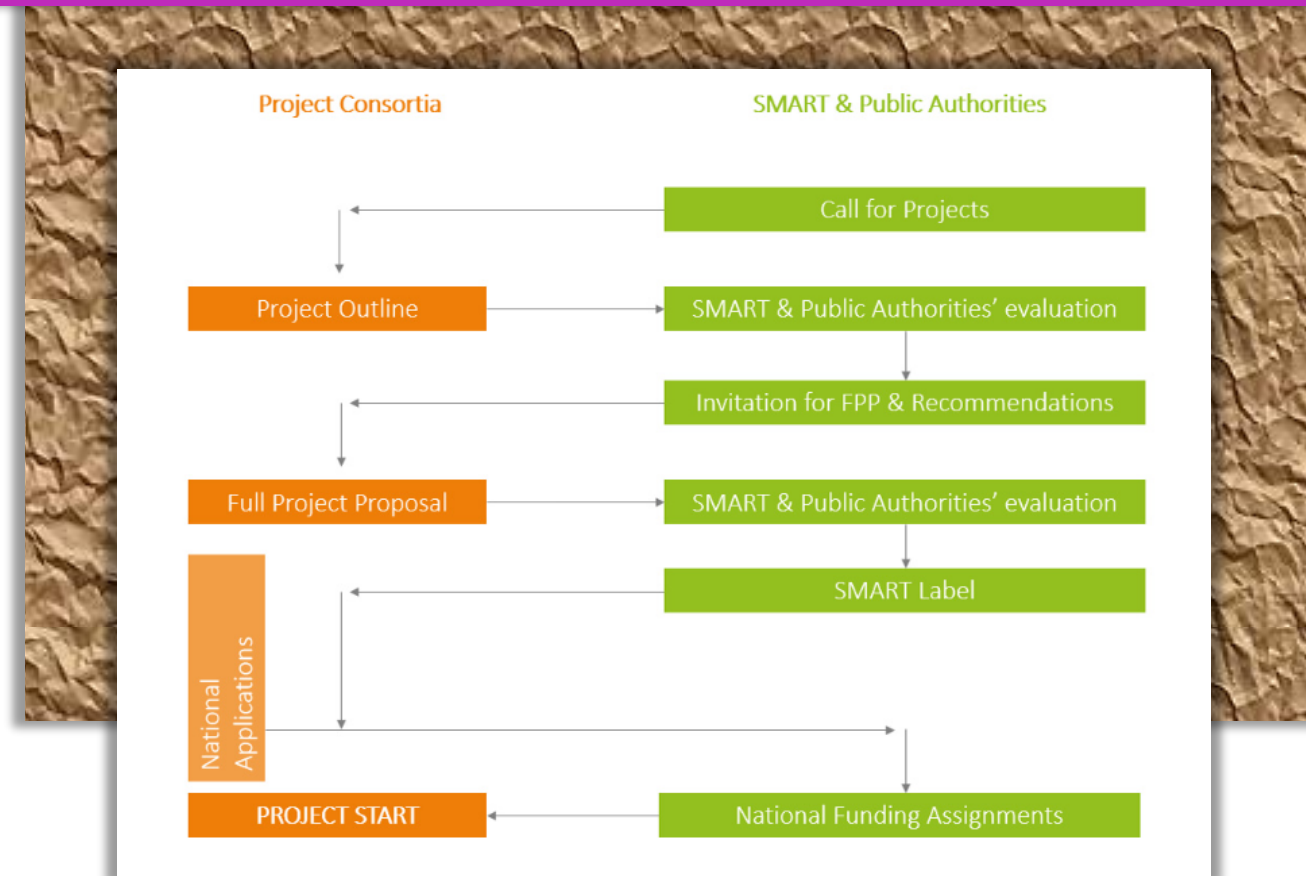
Project Consortia

SMART & Public Authorities

Call for Projects

Project Outline

SMART & Public Authorities' evaluation

Invitation for FPP & Recommendations

Full Project Proposal

SMART & Public Authorities' evaluation

SMART Label

National Applications

PROJECT START

National Funding Assignments